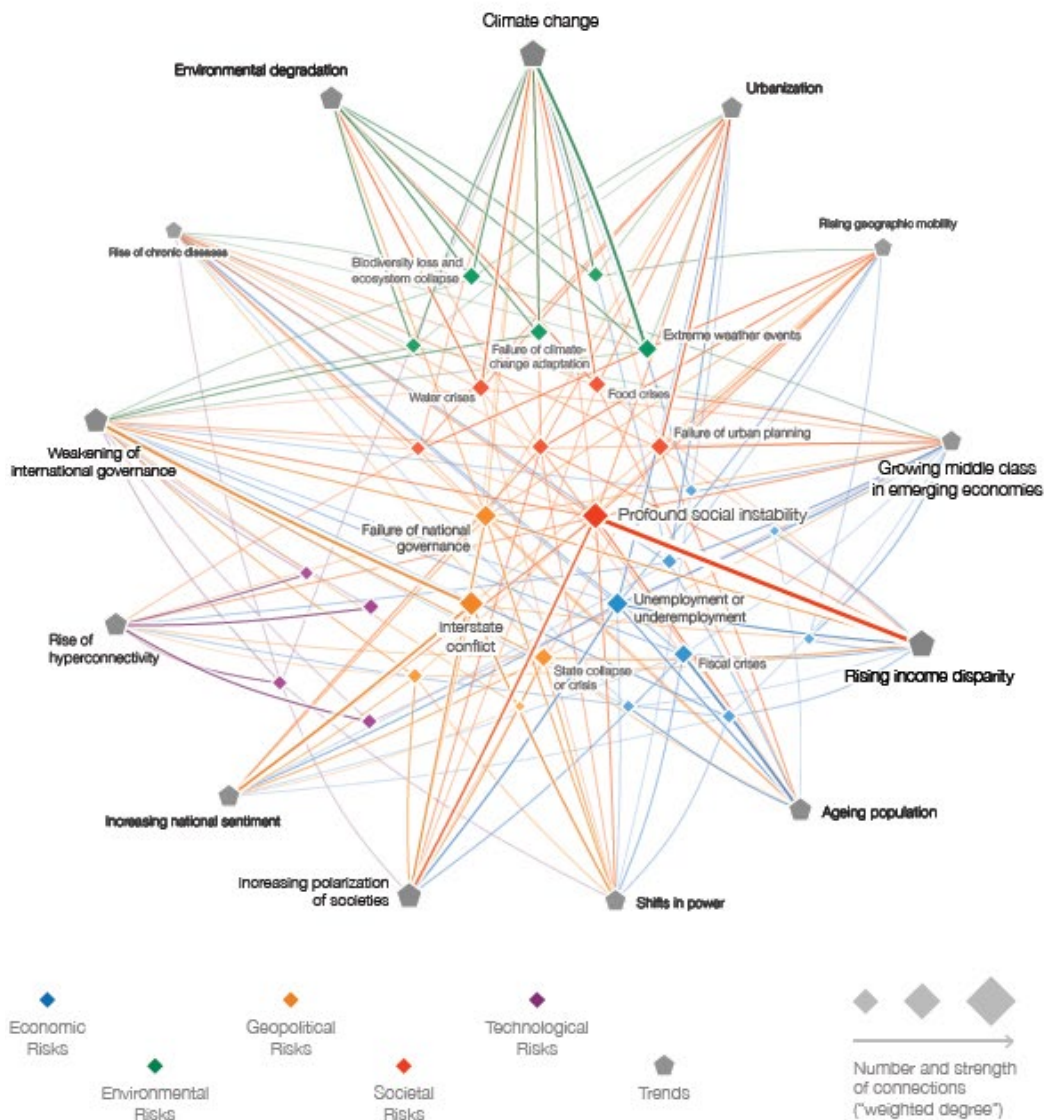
Climate change

Environmental degradation

Urbanization

Rising geographic mobility

Rise of chronic diseases

Biodiversity loss and ecosystem collapse

Extreme weather events

Failure of climate-change adaptation

Water crises

Food crises

Failure of urban planning

Weakening of international governance

Growing middle class in emerging economies

Profound social instability

Failure of national governance

Unemployment or underemployment

Interstate conflict

Rise of hyperconnectivity

Fiscal crises

State collapse or crisis

Rising income disparity

Increasing national sentiment

Ageing population

Increasing polarization of societies

Shifts in power

Economic Risks

Environmental Risks

Geopolitical Risks

Societal Risks

Technological Risks

Trends

Number and strength of connections ("weighted degree")